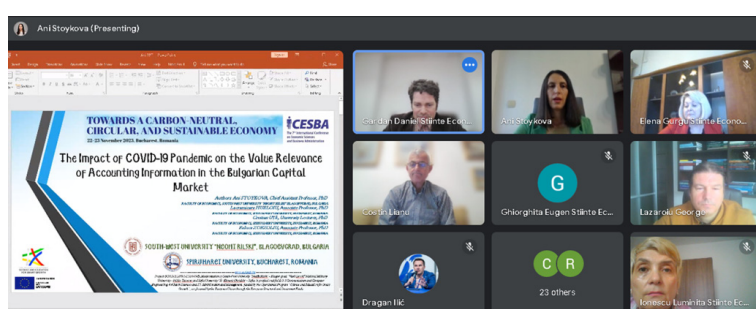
Ani Stoykova (Presenting)

TOWARDS A CARBON-NEUTRAL, CIRCULAR, AND SUSTAINABLE ECONOMY
22-23 November 2023, Bucharest, Romania

ICESBA

The Impact of COVID-19 Pandemic on the Value Relevance of Accounting Information in the Bulgarian Capital Market

Authors: Ani STOYKOVA, Chief Assistant Professor, PhD
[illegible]
Lazarescu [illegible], Associate Professor, PhD
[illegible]
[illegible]

SOUTH-WEST UNIVERSITY "NEOFIT RILSKI", BLAGOEVGRAD, BULGARIA
SPIRU HARET UNIVERSITY, BUCHAREST, ROMANIA

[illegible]

Ciurdin Daniel Stiinte Econo...
Ani Stoykova
Elena Gurgu Stiinte Econo...
Costin Lianu
G
Ghiorghita Eugen Stiinte Ec...
Lazaroiu George
Dragan Ilić
C R
23 others
Ionescu Luminita Stiinte Ec...